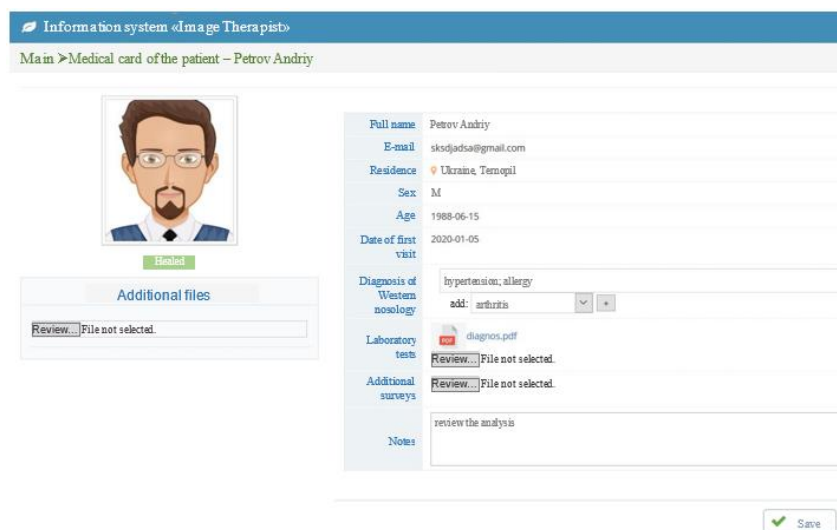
Information system «Image Therapist»

Main ➤Medical card of the patient – Petrov Andriy

Healed

Additional files

Review... File not selected.

| | |
|---|---|
| Full name | Petrov Andriy |
| E-mail | sksdjadsa@gmail.com |
| Residence | Ukraine, Ternopil |
| Sex | M |
| Age | 1988-06-15 |
| Date of first visit | 2020-01-05 |
| Diagnosis of Western nosology | hypertension; allergy add: arthritis + |
| Laboratory tests | diagnos.pdf Review... File not selected. |
| Additional surveys | Review... File not selected. |
| Notes | review the analysis |

Save